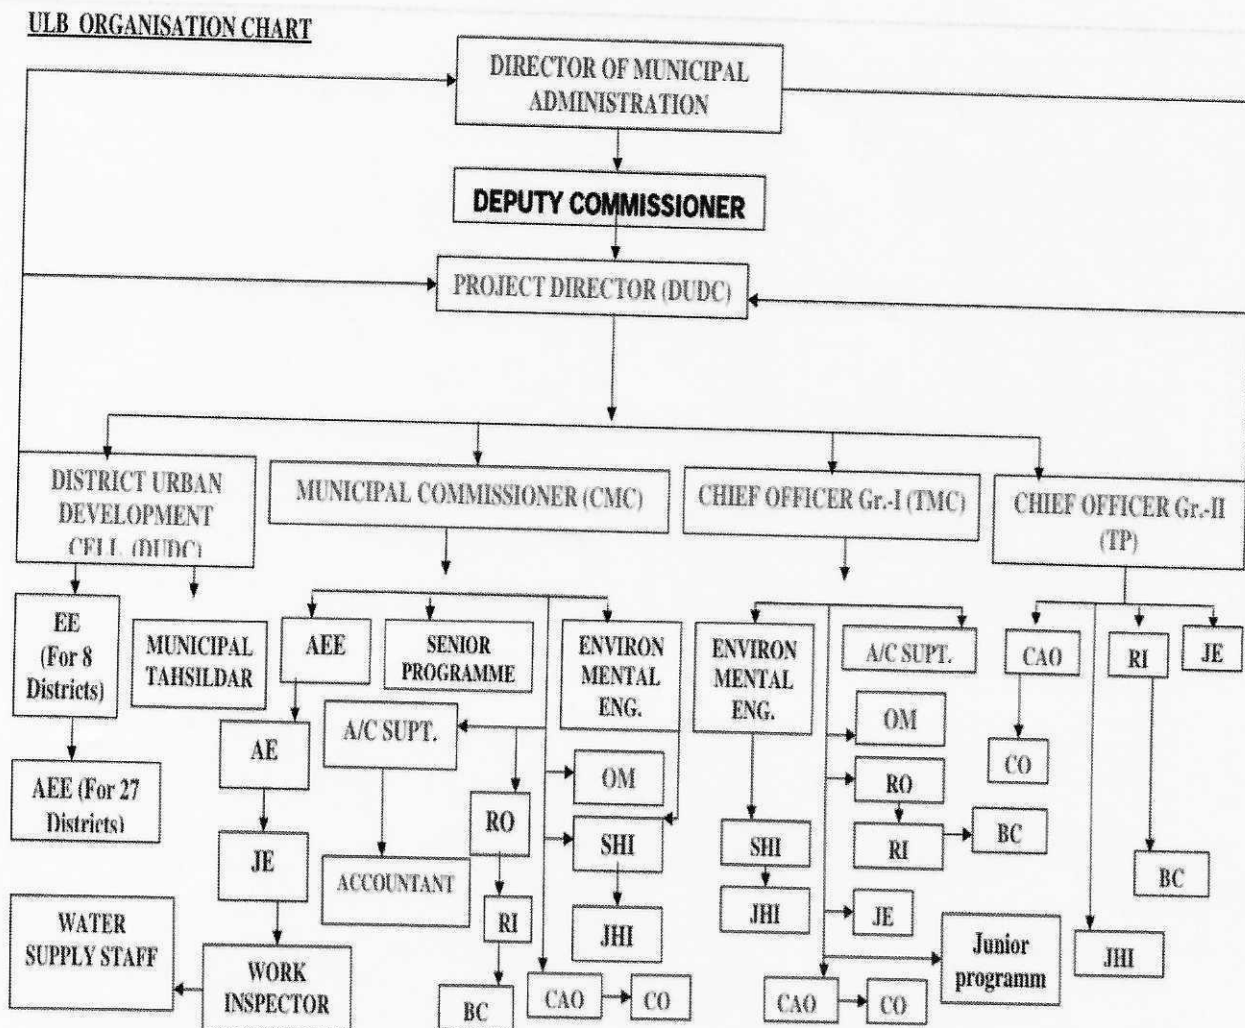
ULB ORGANISATION CHART

DIRECTOR OF MUNICIPAL ADMINISTRATION

DEPUTY COMMISSIONER

PROJECT DIRECTOR (DUDC)

DISTRICT URBAN DEVELOPMENT CELL (DUDC)

MUNICIPAL COMMISSIONER (CMC)

CHIEF OFFICER Gr.-I (TMC)

CHIEF OFFICER Gr.-II (TP)

EE (For 8 Districts)

MUNICIPAL TAHSILDAR

AEE (For 27 Districts)

AEE

SENIOR PROGRAMME

ENVIRON MENTAL ENG.

A/C SUPT.

AE

JE

WORK INSPECTOR

WATER SUPPLY STAFF

ACCOUNTANT

RO

RI

BC

OM

SHI

JHI

CAO

CO

ENVIRON MENTAL ENG.

A/C SUPT.

OM

RO

RI

BC

SHI

JHI

JE

Junior programm

CAO

CO

CAO

CO

RI

JE

BC

JHI